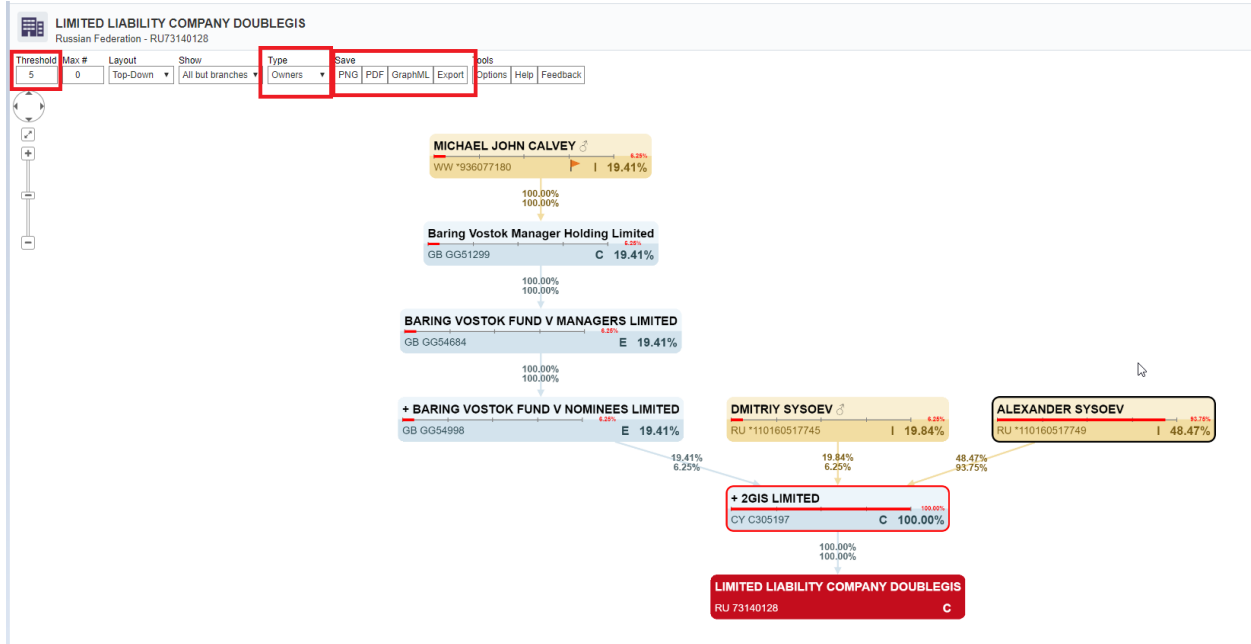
LIMITED LIABILITY COMPANY DOUBLEGIS
Russian Federation - RU73140128

Threshold 5 | Max # 0 | Layout Top-Down | Show All but branches | Type Owners | Save PNG PDF GraphML Export | Tools Options Help Feedback

MICHAEL JOHN CALVEY ♂
6.25%
WW *936077180 I 19.41%

100.00%
100.00%

Baring Vostok Manager Holding Limited
6.25%
GB GG51299 C 19.41%

100.00%
100.00%

BARING VOSTOK FUND V MANAGERS LIMITED
6.25%
GB GG54684 E 19.41%

100.00%
100.00%

+ BARING VOSTOK FUND V NOMINEES LIMITED
6.25%
GB GG54998 E 19.41%

DMITRIY SYSOEV ♂
6.25%
RU *110160517745 I 19.84%

ALEXANDER SYSOEV
93.75%
RU *110160517749 I 48.47%

19.41%
6.25%

19.84%
6.25%

48.47%
93.75%

+ 2GIS LIMITED
100.00%
CY C305197 C 100.00%

100.00%
100.00%

LIMITED LIABILITY COMPANY DOUBLEGIS
RU 73140128 C